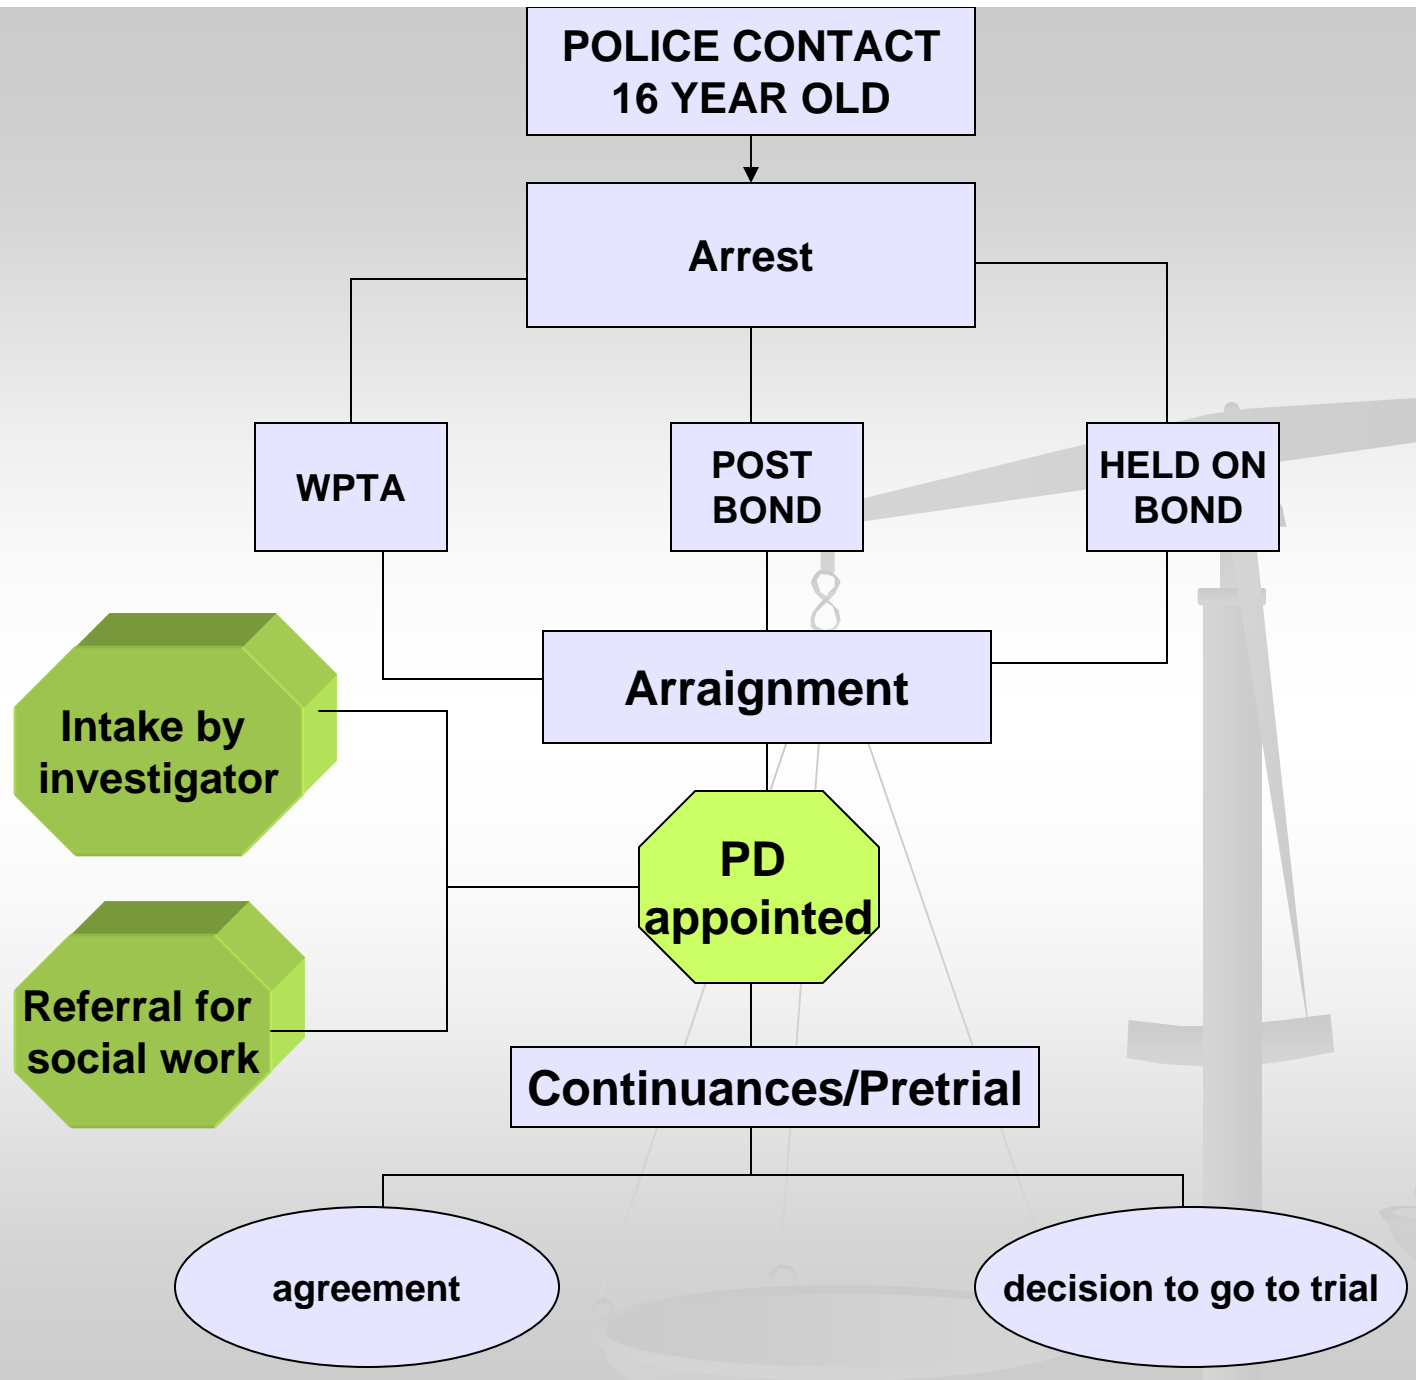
POLICE CONTACT
16 YEAR OLD

Arrest

WPTA

POST BOND

HELD ON BOND

Arraignment

Intake by investigator

PD appointed

Referral for social work

Continuances/Pretrial

agreement

decision to go to trial